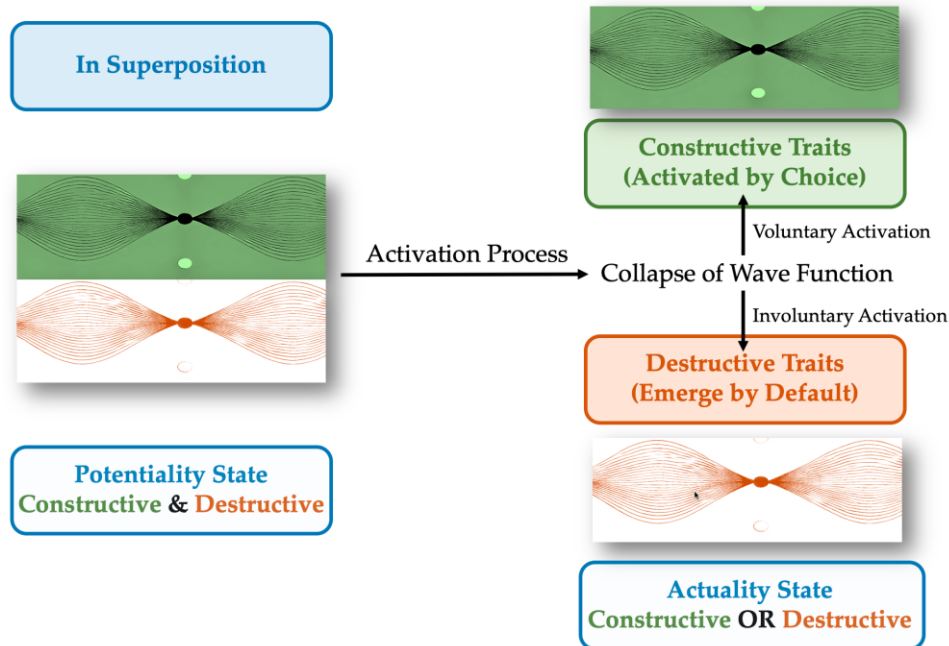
In Superposition

Potentiality State
Constructive & Destructive

Activation Process

Constructive Traits
(Activated by Choice)

Voluntary Activation

Collapse of Wave Function

Involuntary Activation

Destructive Traits
(Emerge by Default)

Actuality State
Constructive OR Destructive